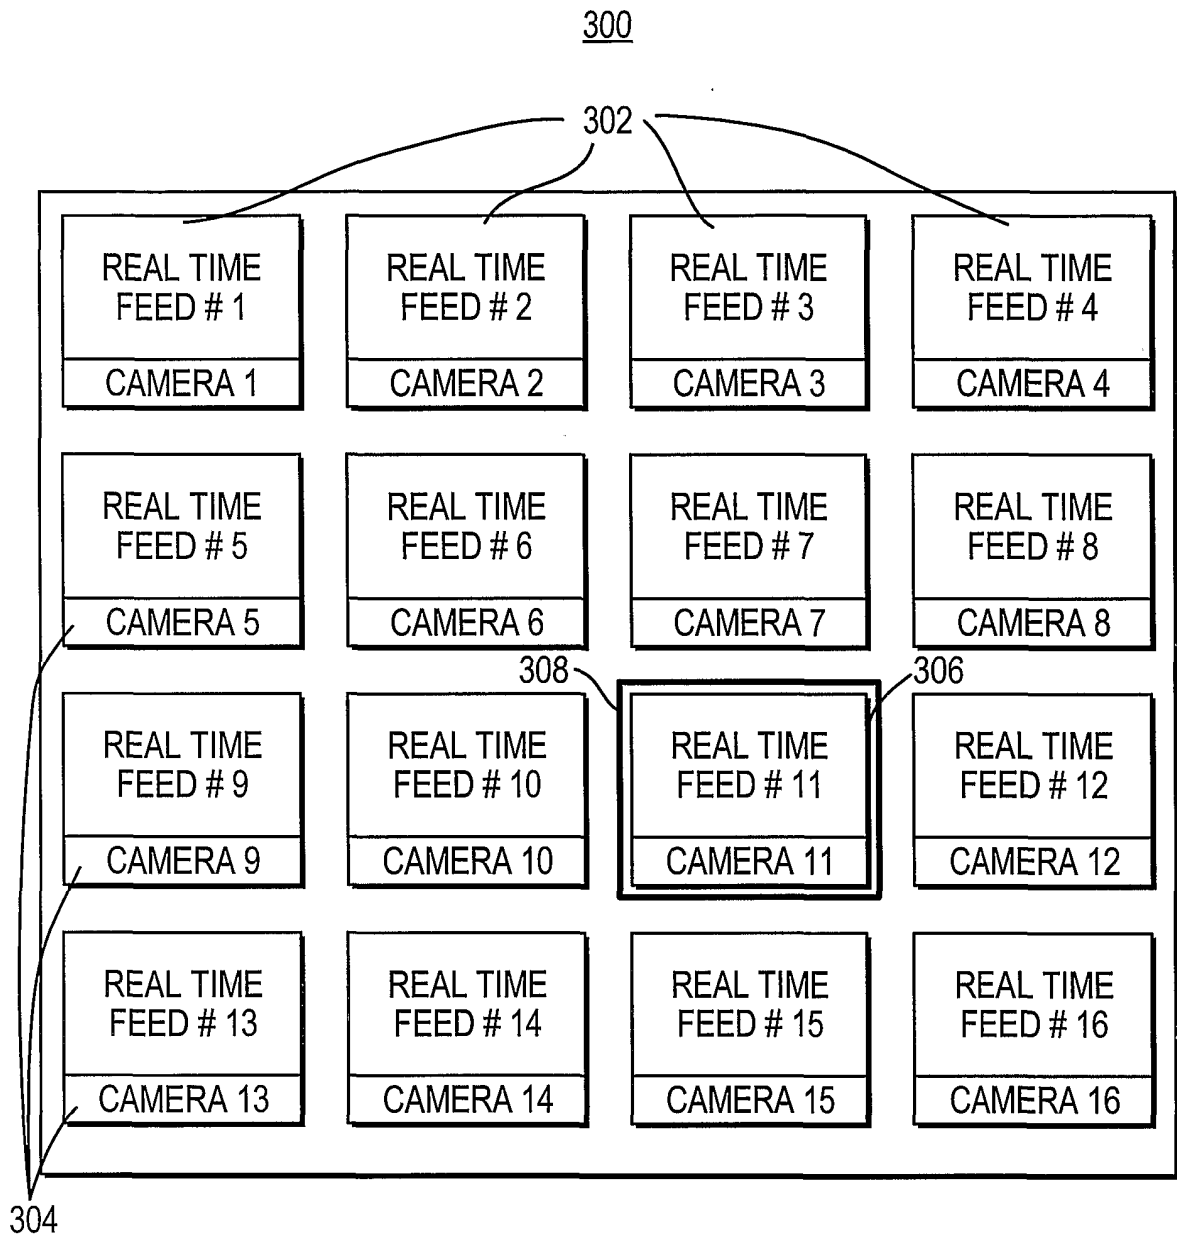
300

302

REAL TIME FEED # 1
CAMERA 1

REAL TIME FEED # 2
CAMERA 2

REAL TIME FEED # 3
CAMERA 3

REAL TIME FEED # 4
CAMERA 4

REAL TIME FEED # 5
CAMERA 5

REAL TIME FEED # 6
CAMERA 6

REAL TIME FEED # 7
CAMERA 7

REAL TIME FEED # 8
CAMERA 8

308

306

REAL TIME FEED # 9
CAMERA 9

REAL TIME FEED # 10
CAMERA 10

REAL TIME FEED # 11
CAMERA 11

REAL TIME FEED # 12
CAMERA 12

REAL TIME FEED # 13
CAMERA 13

REAL TIME FEED # 14
CAMERA 14

REAL TIME FEED # 15
CAMERA 15

REAL TIME FEED # 16
CAMERA 16

304